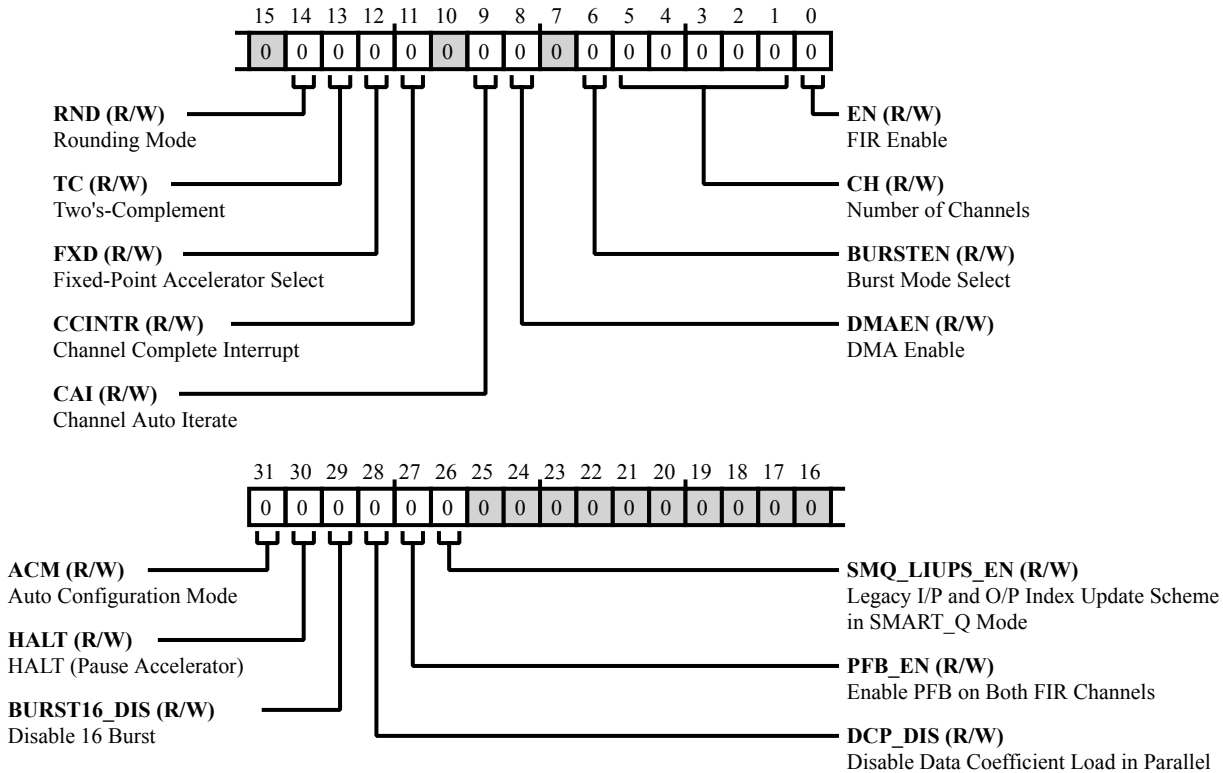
15 14 13 12 11 10 9 8 7 6 5 4 3 2 1 0

| 0 | 0 | 0 | 0 | 0 | 0 | 0 | 0 | 0 | 0 | 0 | 0 | 0 | 0 | 0 | 0 |
|---|---|---|---|---|---|---|---|---|---|---|---|---|---|---|---|

**RND (R/W)**
Rounding Mode

**TC (R/W)**
Two's-Complement

**FXD (R/W)**
Fixed-Point Accelerator Select

**CCINTR (R/W)**
Channel Complete Interrupt

**CAI (R/W)**
Channel Auto Iterate

**EN (R/W)**
FIR Enable

**CH (R/W)**
Number of Channels

**BURSTEN (R/W)**
Burst Mode Select

**DMAEN (R/W)**
DMA Enable

31 30 29 28 27 26 25 24 23 22 21 20 19 18 17 16

| 0 | 0 | 0 | 0 | 0 | 0 | 0 | 0 | 0 | 0 | 0 | 0 | 0 | 0 | 0 | 0 |
|---|---|---|---|---|---|---|---|---|---|---|---|---|---|---|---|

**ACM (R/W)**
Auto Configuration Mode

**HALT (R/W)**
HALT (Pause Accelerator)

**BURST16_DIS (R/W)**
Disable 16 Burst

**SMQ_LIUPS_EN (R/W)**
Legacy I/P and O/P Index Update Scheme in SMART_Q Mode

**PFB_EN (R/W)**
Enable PFB on Both FIR Channels

**DCP_DIS (R/W)**
Disable Data Coefficient Load in Parallel